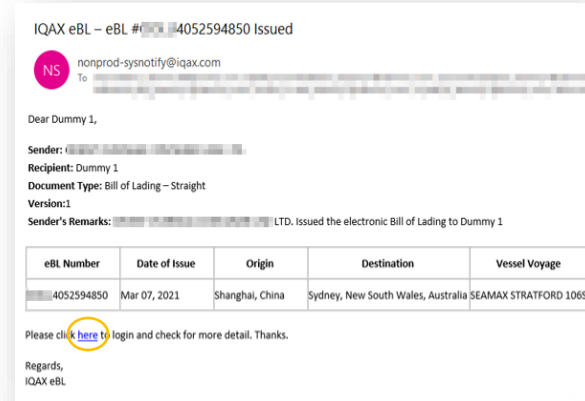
IQAX eBL – eBL #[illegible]4052594850 Issued

NS

nonprod-sysnotify@iqax.com
To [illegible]

Dear Dummy 1,

**Sender:** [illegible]
**Recipient:** Dummy 1
**Document Type:** Bill of Lading – Straight
**Version:**1
**Sender's Remarks:** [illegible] LTD. Issued the electronic Bill of Lading to Dummy 1

| eBL Number | Date of Issue | Origin | Destination | Vessel Voyage |
|---|---|---|---|---|
| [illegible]4052594850 | Mar 07, 2021 | Shanghai, China | Sydney, New South Wales, Australia | SEAMAX STRATFORD 106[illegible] |

Please click here to login and check for more detail. Thanks.

Regards,
IQAX eBL